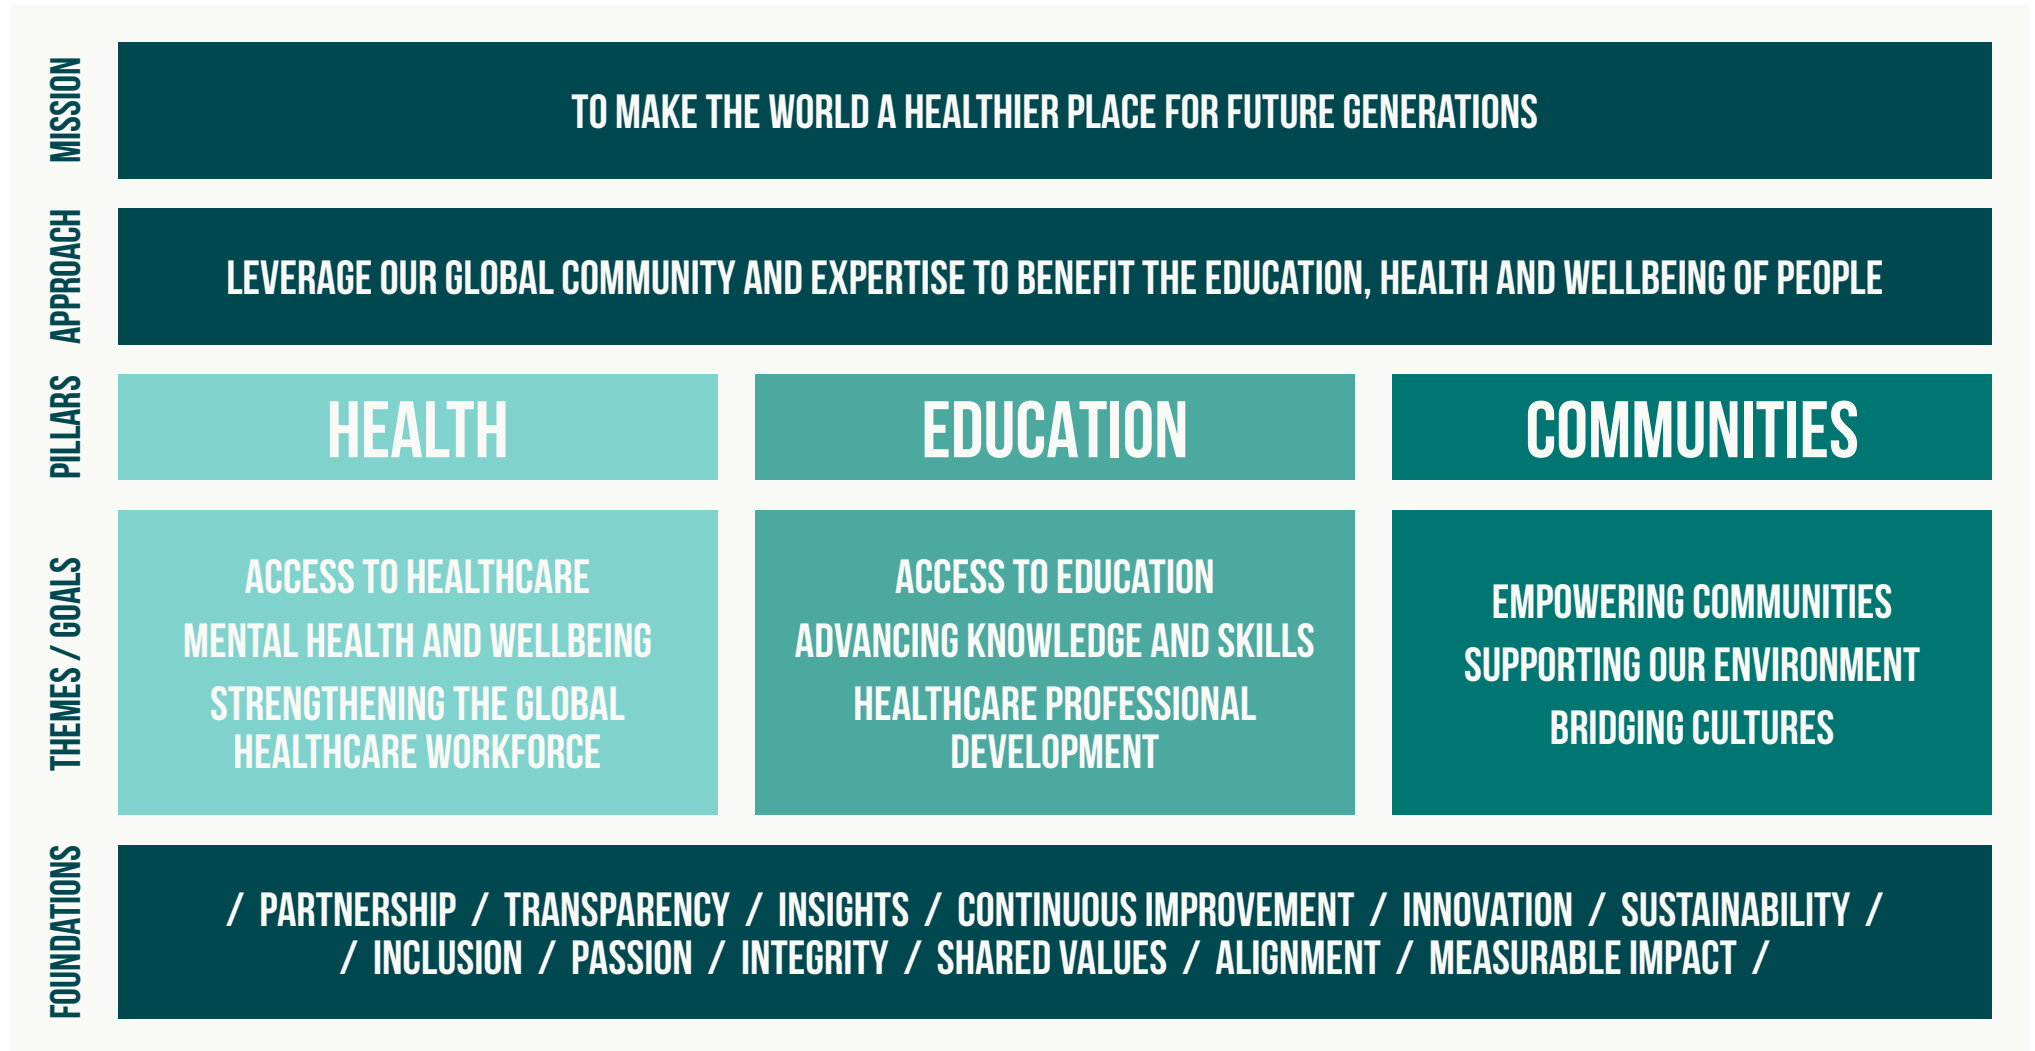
MISSION

TO MAKE THE WORLD A HEALTHIER PLACE FOR FUTURE GENERATIONS

APPROACH

LEVERAGE OUR GLOBAL COMMUNITY AND EXPERTISE TO BENEFIT THE EDUCATION, HEALTH AND WELLBEING OF PEOPLE

PILLARS

HEALTH

EDUCATION

COMMUNITIES

THEMES / GOALS

ACCESS TO HEALTHCARE
MENTAL HEALTH AND WELLBEING
STRENGTHENING THE GLOBAL HEALTHCARE WORKFORCE

ACCESS TO EDUCATION
ADVANCING KNOWLEDGE AND SKILLS
HEALTHCARE PROFESSIONAL DEVELOPMENT

EMPOWERING COMMUNITIES
SUPPORTING OUR ENVIRONMENT
BRIDGING CULTURES

FOUNDATIONS

/ PARTNERSHIP / TRANSPARENCY / INSIGHTS / CONTINUOUS IMPROVEMENT / INNOVATION / SUSTAINABILITY /
/ INCLUSION / PASSION / INTEGRITY / SHARED VALUES / ALIGNMENT / MEASURABLE IMPACT /